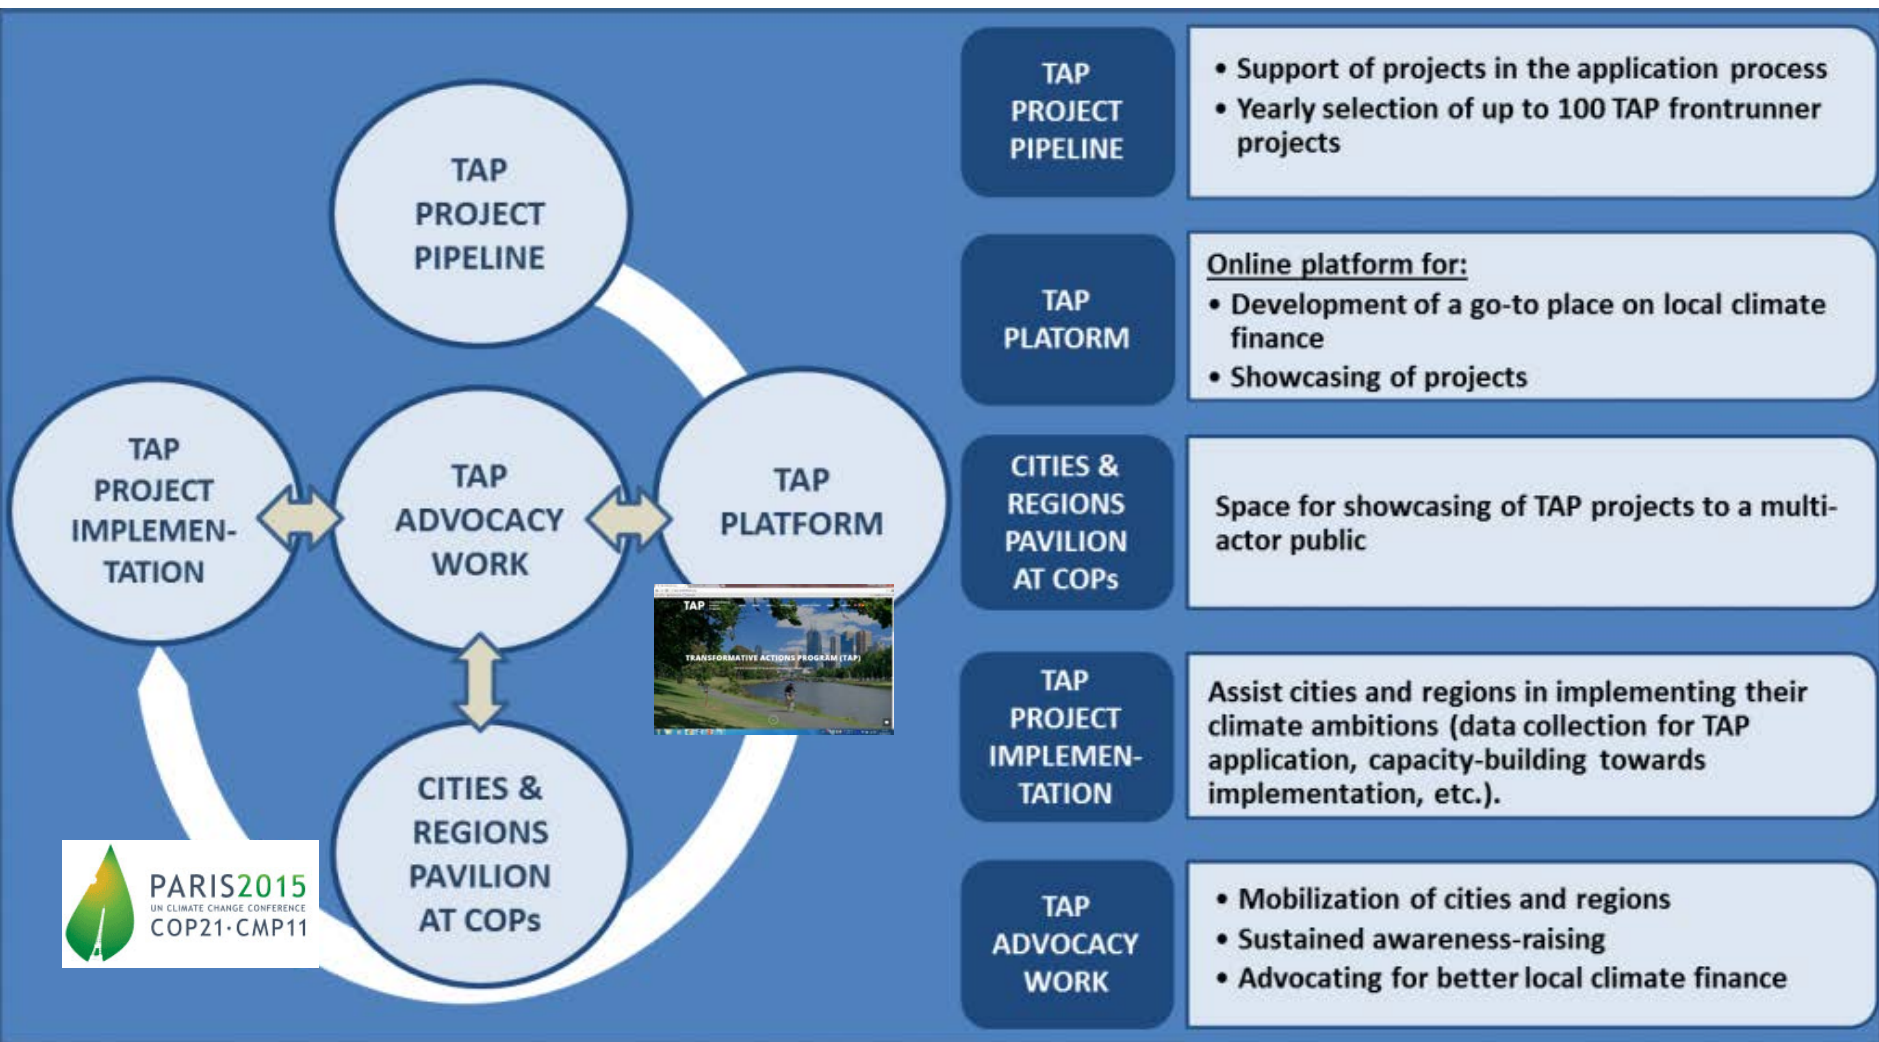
TAP PROJECT PIPELINE

TAP PROJECT IMPLEMENTATION

TAP ADVOCACY WORK

TAP PLATFORM

TAP

TRANSFORMATIVE ACTIONS PROGRAM (TAP)

CITIES & REGIONS PAVILION AT COPs

PARIS2015
UN CLIMATE CHANGE CONFERENCE
COP21·CMP11

TAP PROJECT PIPELINE

• Support of projects in the application process
• Yearly selection of up to 100 TAP frontrunner projects

TAP PLATORM

Online platform for:
• Development of a go-to place on local climate finance
• Showcasing of projects

CITIES & REGIONS PAVILION AT COPs

Space for showcasing of TAP projects to a multi-actor public

TAP PROJECT IMPLEMENTATION

Assist cities and regions in implementing their climate ambitions (data collection for TAP application, capacity-building towards implementation, etc.).

TAP ADVOCACY WORK

• Mobilization of cities and regions
• Sustained awareness-raising
• Advocating for better local climate finance